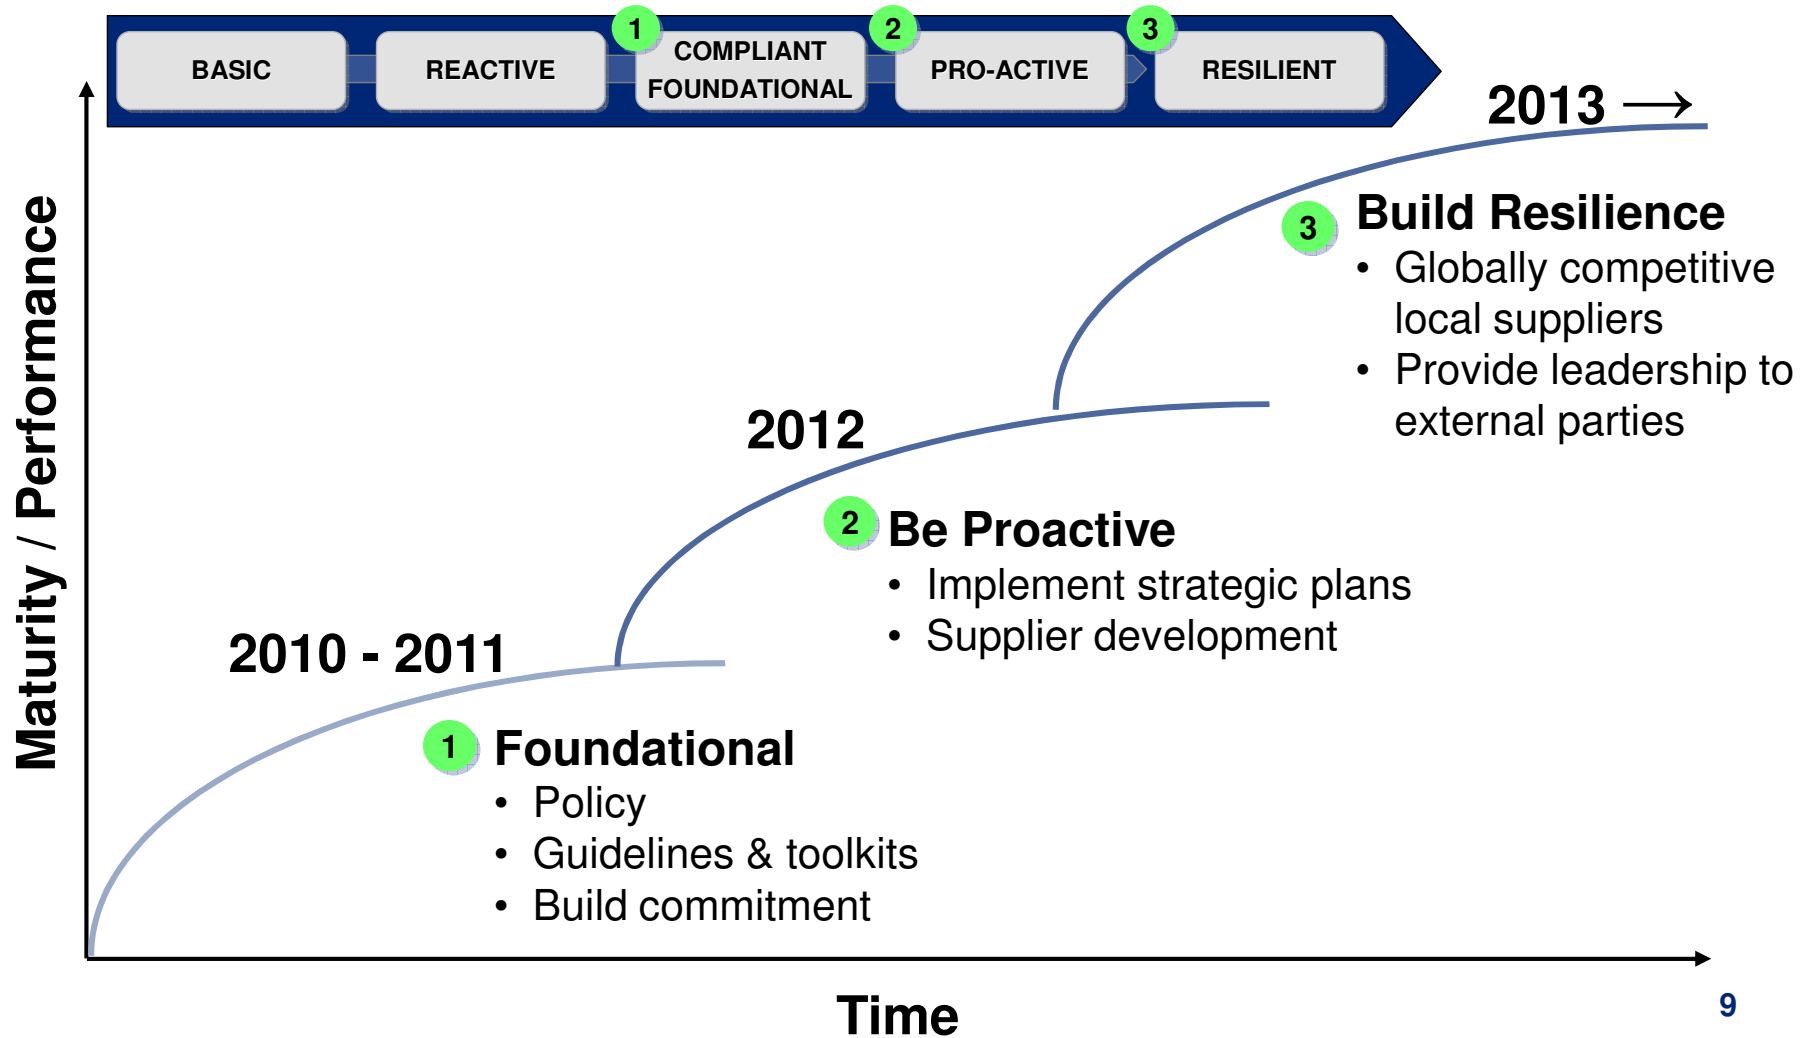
BASIC
REACTIVE
1
COMPLIANT FOUNDATIONAL
2
PRO-ACTIVE
3
RESILIENT

Maturity / Performance

2013 →

3 Build Resilience
• Globally competitive local suppliers
• Provide leadership to external parties

2012

2 Be Proactive
• Implement strategic plans
• Supplier development

2010 - 2011

1 Foundational
• Policy
• Guidelines & toolkits
• Build commitment

Time

9